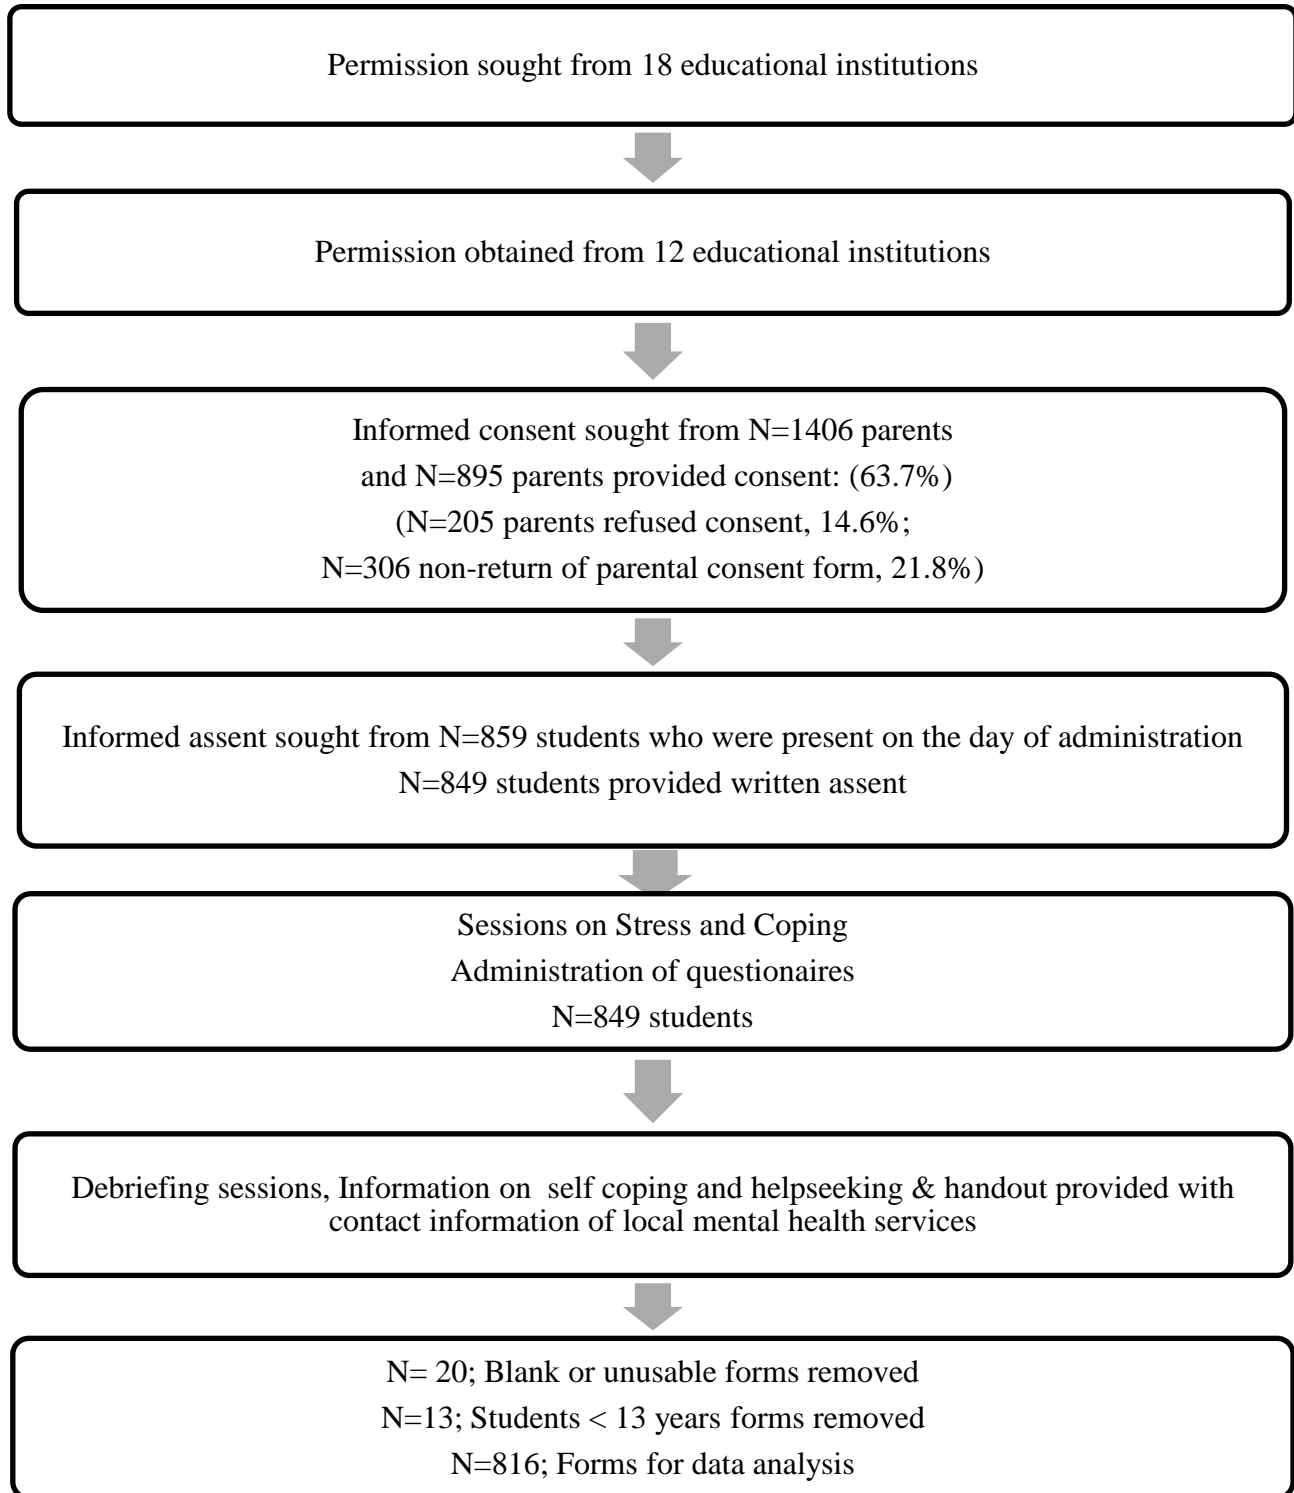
Permission sought from 18 educational institutions

Permission obtained from 12 educational institutions

Informed consent sought from N=1406 parents
and N=895 parents provided consent: (63.7%)
(N=205 parents refused consent, 14.6%;
N=306 non-return of parental consent form, 21.8%)

Informed assent sought from N=859 students who were present on the day of administration
N=849 students provided written assent

Sessions on Stress and Coping
Administration of questionaires
N=849 students

Debriefing sessions, Information on self coping and helpseeking & handout provided with contact information of local mental health services

N= 20; Blank or unusable forms removed
N=13; Students < 13 years forms removed
N=816; Forms for data analysis